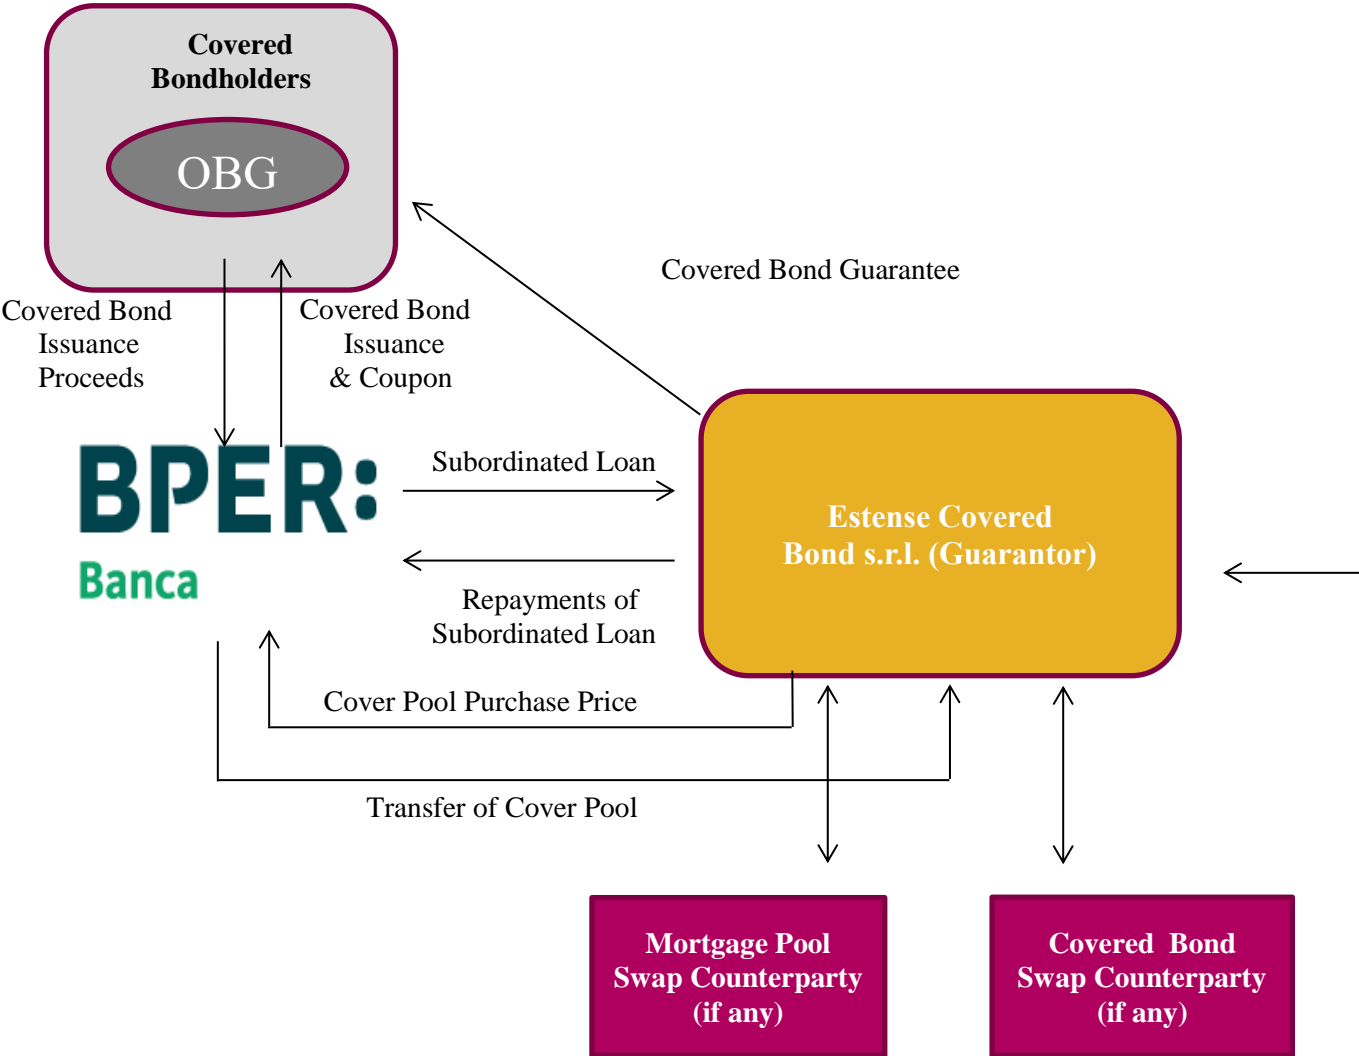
Covered Bondholders

OBG

Covered Bond Guarantee

Covered Bond Issuance Proceeds

Covered Bond Issuance & Coupon

BPER:
Banca

Subordinated Loan

Estense Covered Bond s.r.l. (Guarantor)

Repayments of Subordinated Loan

Cover Pool Purchase Price

Transfer of Cover Pool

Mortgage Pool Swap Counterparty (if any)

Covered Bond Swap Counterparty (if any)